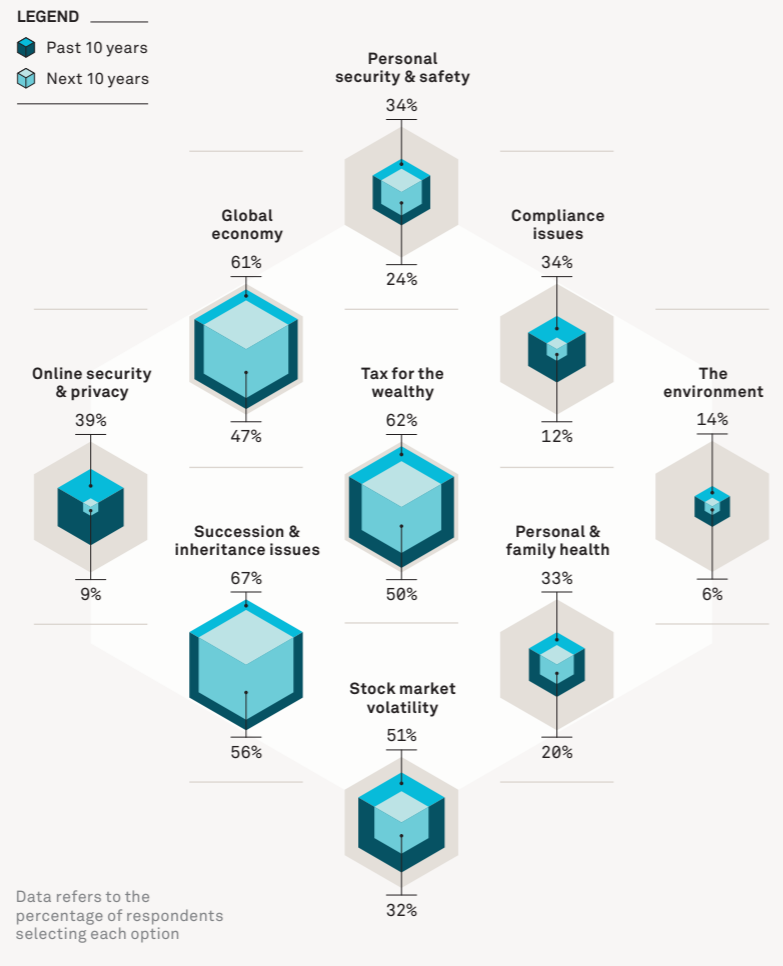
LEGEND

Past 10 years

Next 10 years

Personal security & safety
34%
24%

Global economy
61%
47%

Compliance issues
34%
12%

Online security & privacy
39%
9%

Tax for the wealthy
62%
50%

The environment
14%
6%

Succession & inheritance issues
67%
56%

Personal & family health
33%
20%

Stock market volatility
51%
32%

Data refers to the percentage of respondents selecting each option